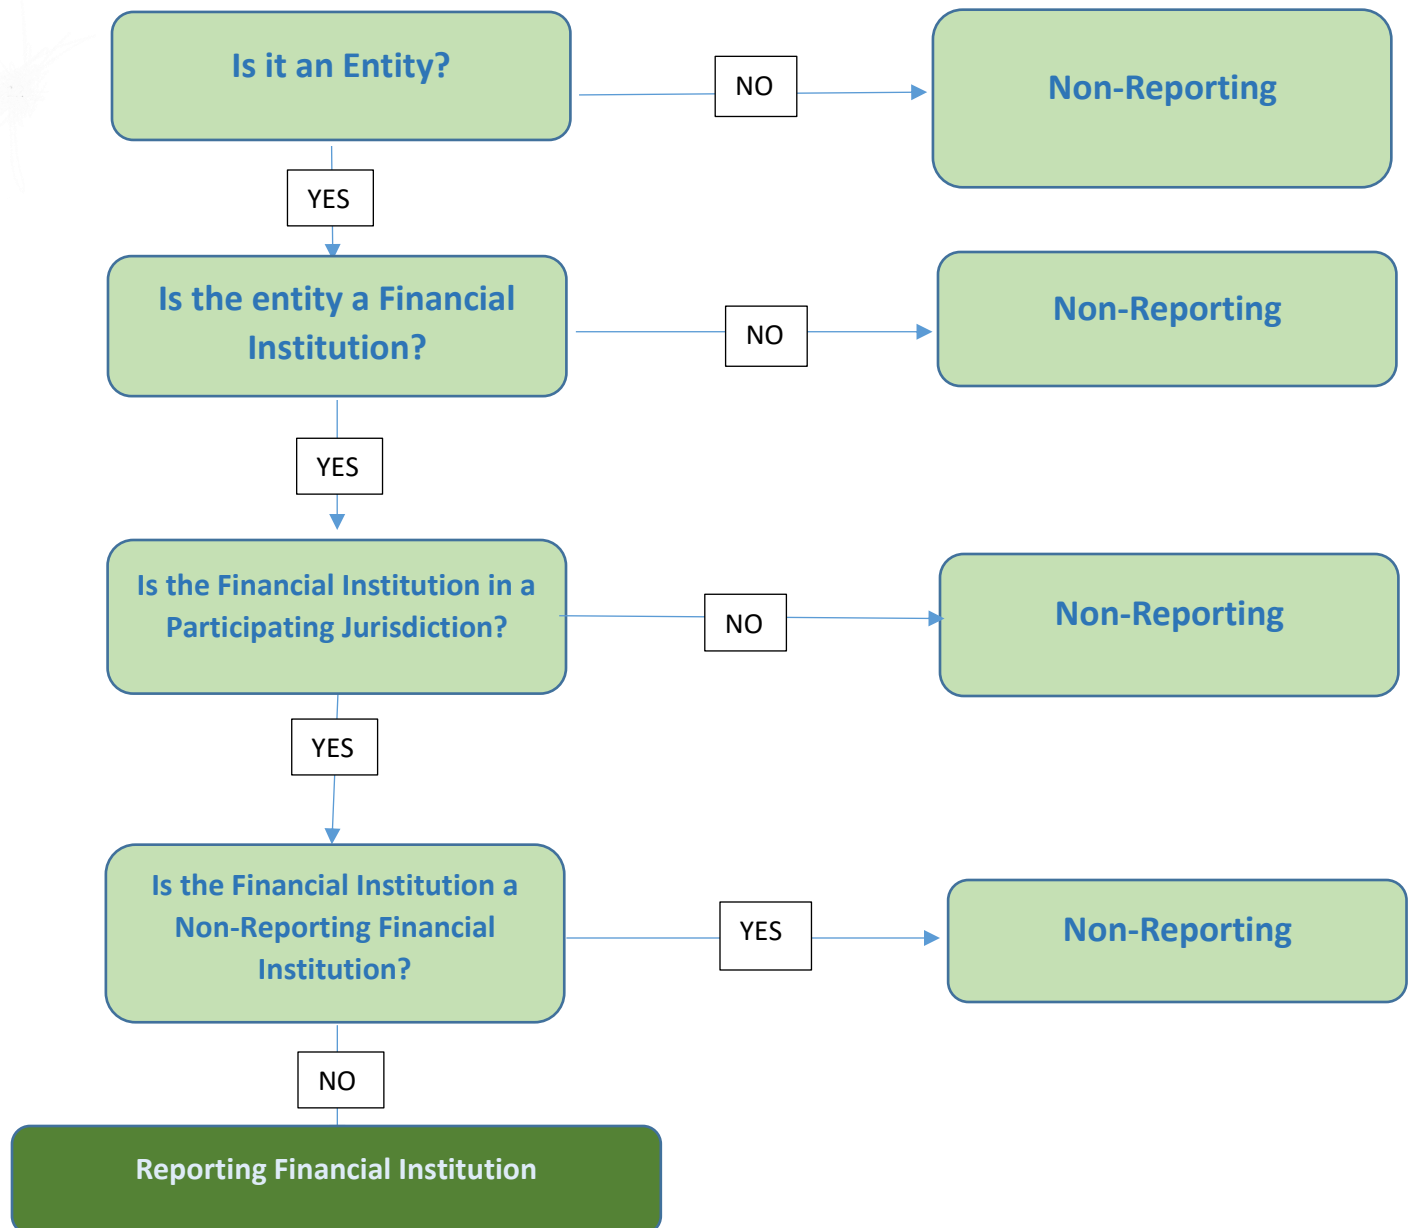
Is it an Entity?

NO

Non-Reporting

YES

Is the entity a Financial Institution?

NO

Non-Reporting

YES

Is the Financial Institution in a Participating Jurisdiction?

NO

Non-Reporting

YES

Is the Financial Institution a Non-Reporting Financial Institution?

YES

Non-Reporting

NO

Reporting Financial Institution